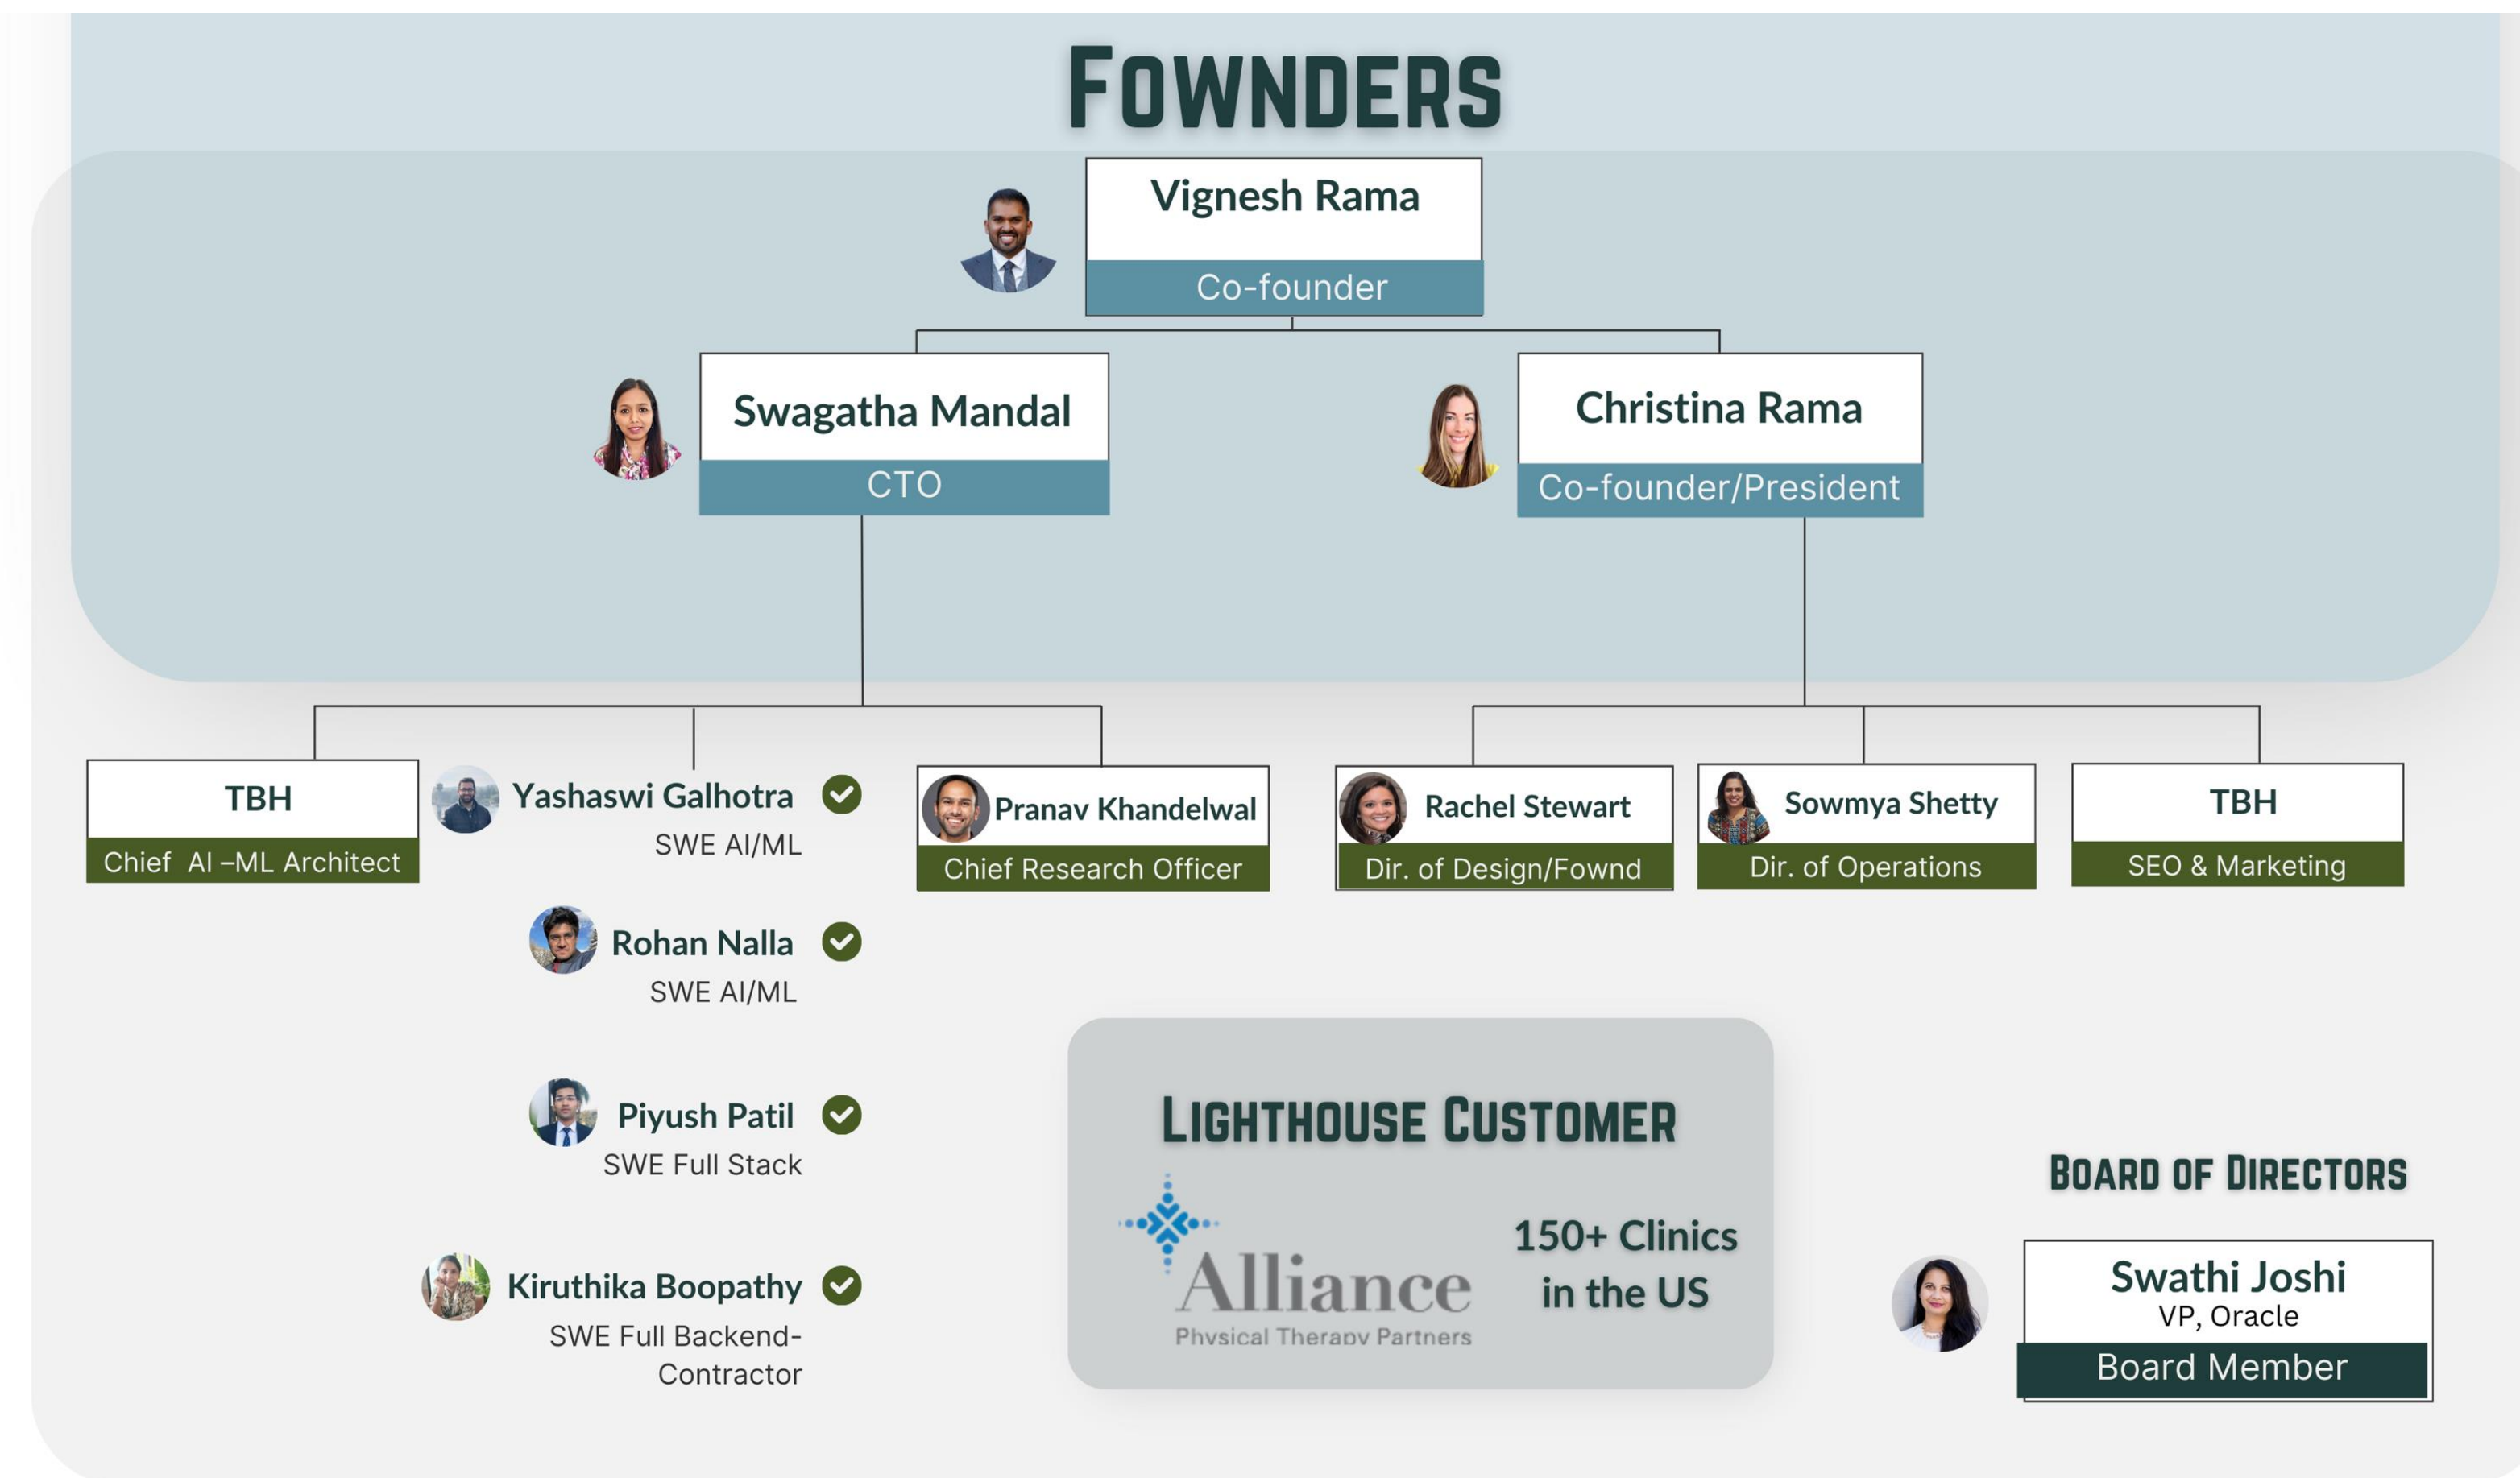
FOWNDERS

Vignesh Rama
Co-founder

Swagatha Mandal
CTO

Christina Rama
Co-founder/President

TBH
Chief AI –ML Architect

Yashaswi Galhotra
SWE AI/ML

Pranav Khandelwal
Chief Research Officer

Rachel Stewart
Dir. of Design/Fownd

Sowmya Shetty
Dir. of Operations

TBH
SEO & Marketing

Rohan Nalla
SWE AI/ML

Piyush Patil
SWE Full Stack

Kiruthika Boopathy
SWE Full Backend-Contractor

LIGHTHOUSE CUSTOMER

Alliance
Physical Therapy Partners

150+ Clinics in the US

BOARD OF DIRECTORS

Swathi Joshi
VP, Oracle
Board Member